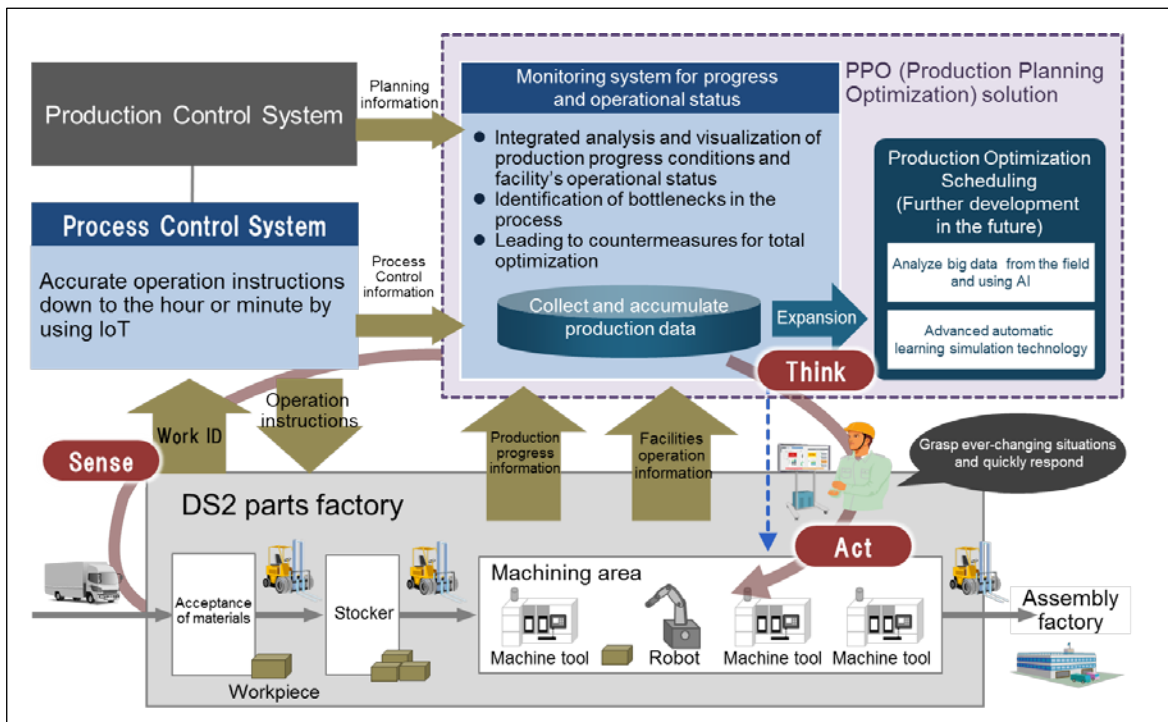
Production Control System

Planning information

Monitoring system for progress and operational status

PPO (Production Planning Optimization) solution

● Integrated analysis and visualization of production progress conditions and facility's operational status
● Identification of bottlenecks in the process
● Leading to countermeasures for total optimization

Production Optimization Scheduling (Further development in the future)

Analyze big data from the field and using AI

Advanced automatic learning simulation technology

Process Control System

Accurate operation instructions down to the hour or minute by using IoT

Process Control information

Collect and accumulate production data

Expansion

Think

Work ID

Operation instructions

Production progress information

Facilities operation information

Grasp ever-changing situations and quickly respond

Sense

DS2 parts factory

Act

Acceptance of materials

Stocker

Machining area

Machine tool

Robot

Machine tool

Machine tool

Assembly factory

Workpiece